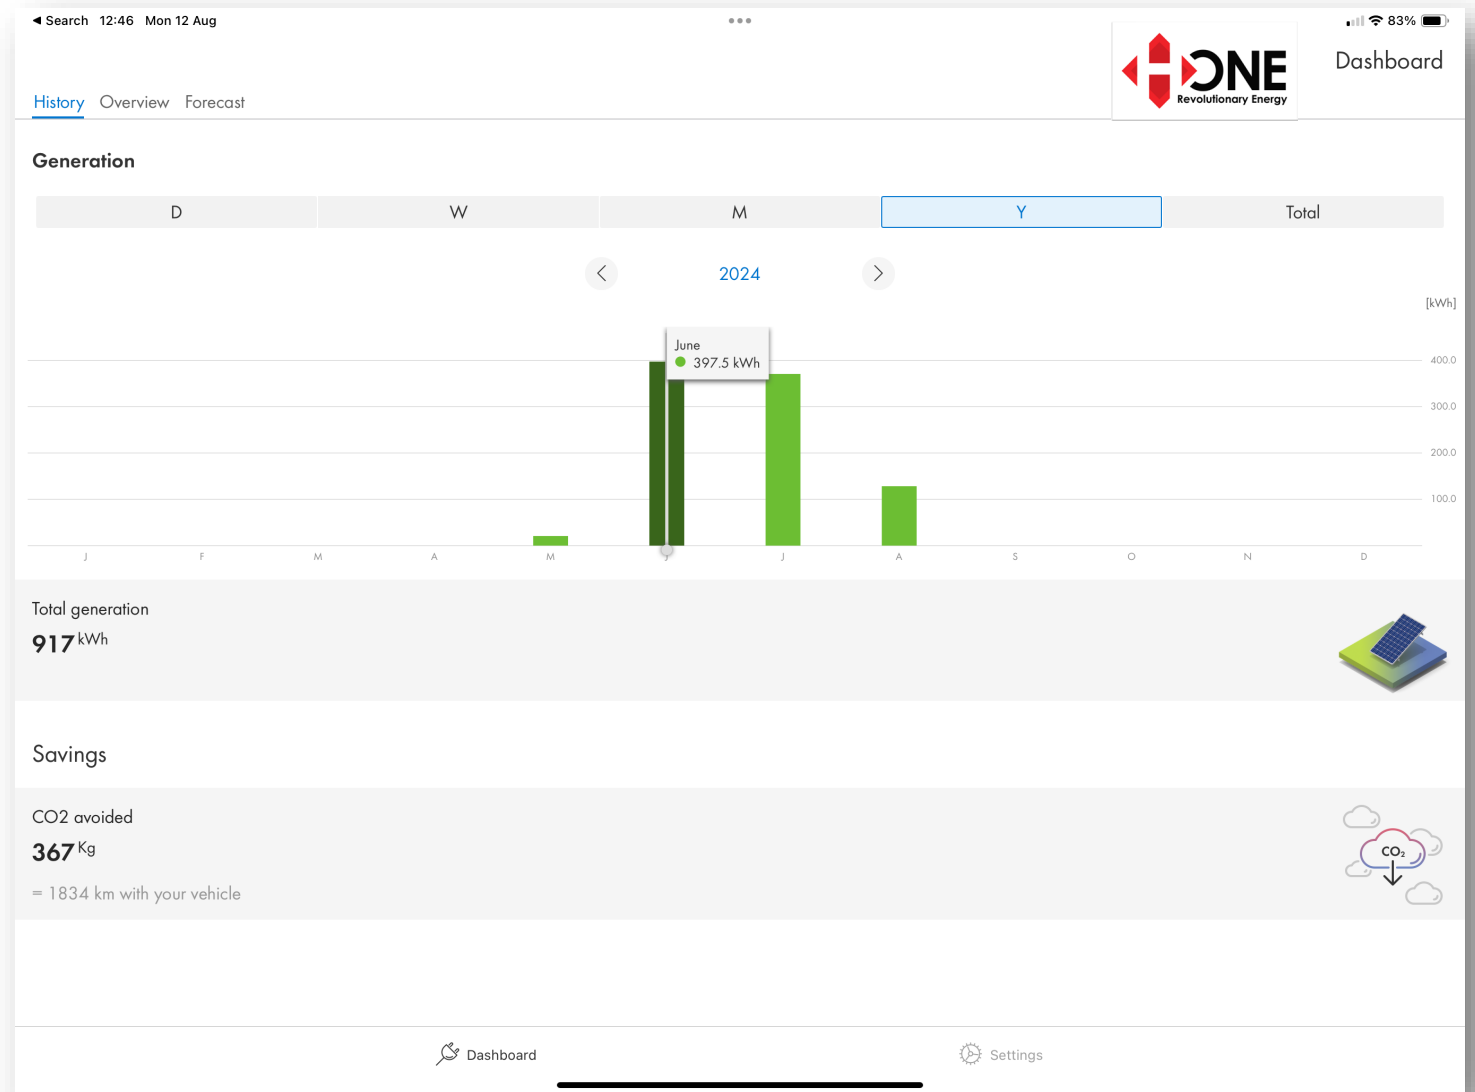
◀ Search 12:46 Mon 12 Aug

83%

ONE
Revolutionary Energy

Dashboard

History Overview Forecast

Generation

| D | W | M | Y | Total |
|---|---|---|---|---|

2024

[kWh]

June
397.5 kWh

400.0
300.0
200.0
100.0

J F M A M J J A S O N D

Total generation
917 kWh

Savings

CO2 avoided
367 Kg
= 1834 km with your vehicle

$CO_2$

Dashboard Settings